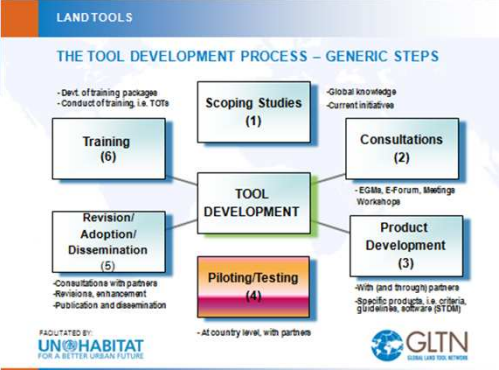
LAND TOOLS

THE TOOL DEVELOPMENT PROCESS – GENERIC STEPS

- Devt. of training packages
- Conduct of training, i.e. TOTs

Scoping Studies
(1)

-Global knowledge
-Current initiatives

Training
(6)

Consultations
(2)

TOOL
DEVELOPMENT

- EGMs, E-Forum, Meetings
Workshops

Revision/
Adoption/
Dissemination
(5)

Product
Development
(3)

-Consultations with partners
-Revisions, enhancement
-Publication and dissemination

Piloting/Testing
(4)

-With (and through) partners
-Specific products, i.e. criteria, guidelines, software (STDM)

- At country level, with partners

FACILITATED BY:
UN-HABITAT
FOR A BETTER URBAN FUTURE

GLTN
GLOBAL LAND TOOL NETWORK